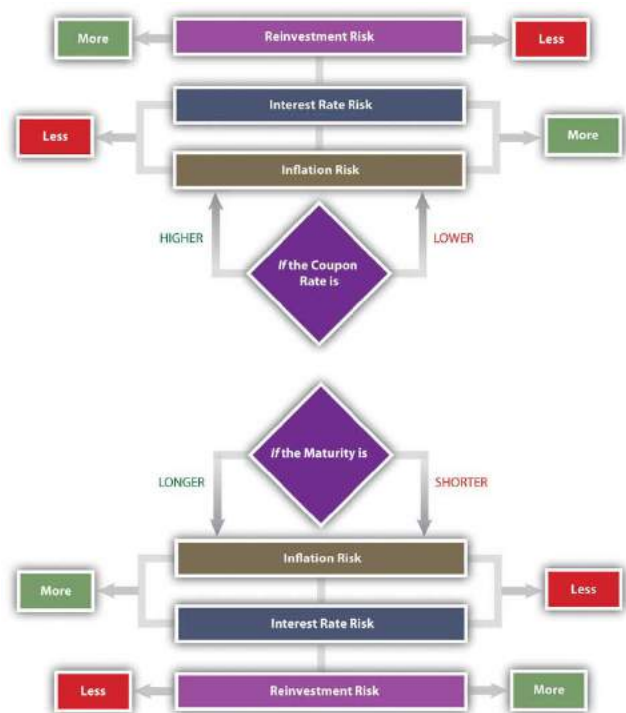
More
Reinvestment Risk
Less

Less
Interest Rate Risk
More

Inflation Risk

HIGHER
*If* the Coupon Rate is
LOWER

LONGER
*If* the Maturity is
SHORTER

Inflation Risk
More
Less

Interest Rate Risk

Less
Reinvestment Risk
More